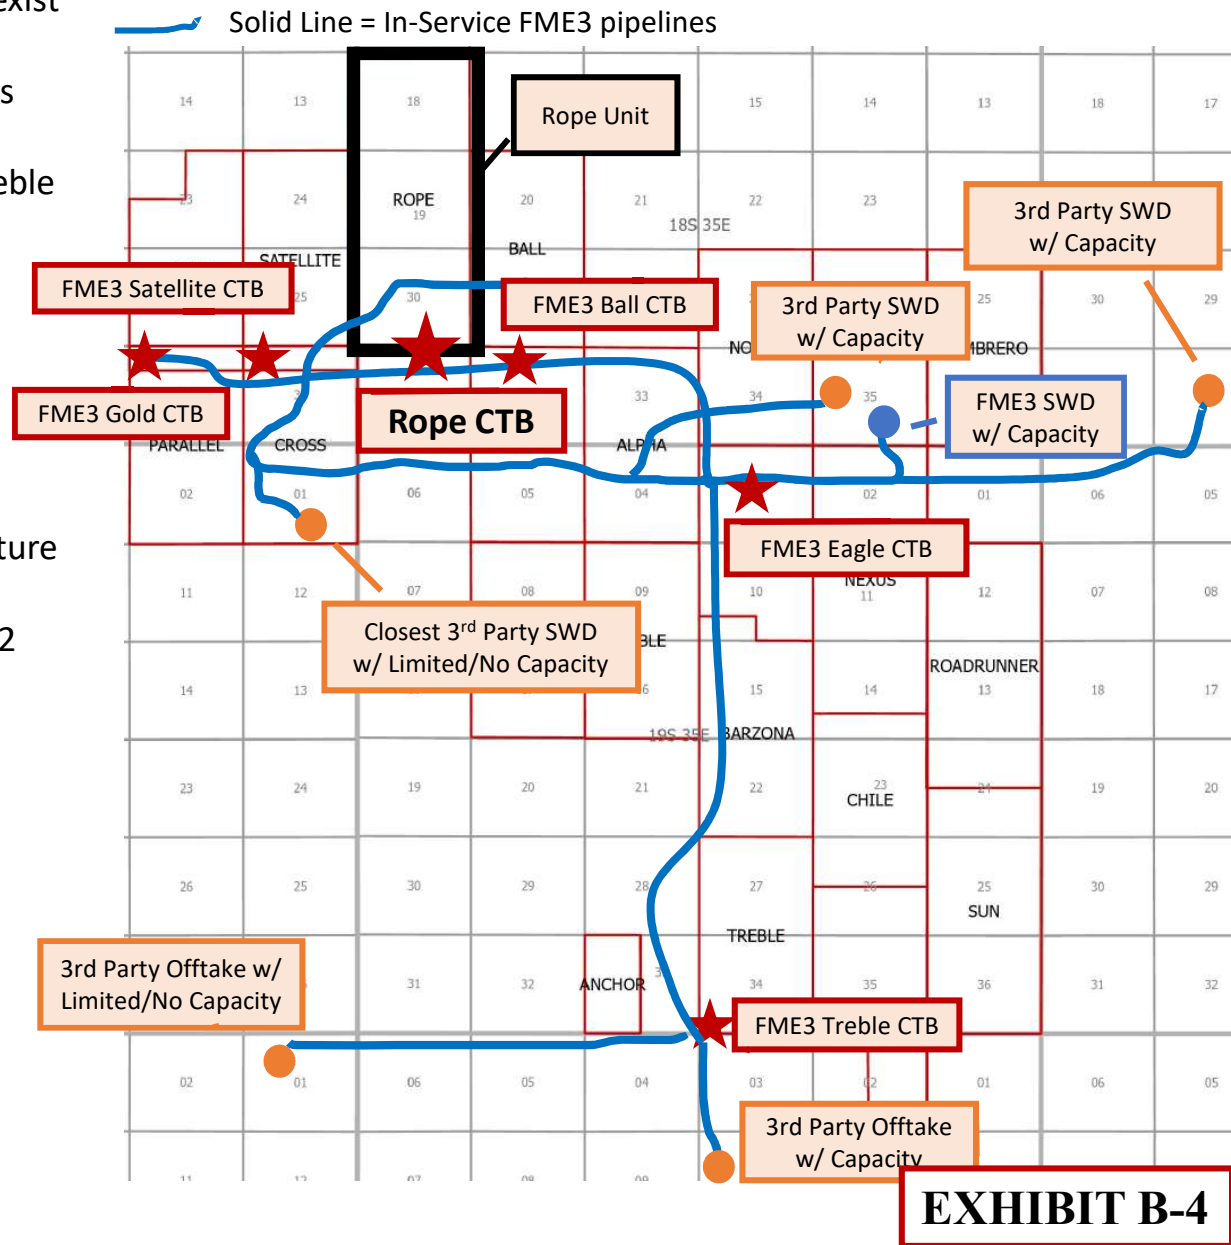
exist

s

eble

ture

2

Solid Line = In-Service FME3 pipelines

14
13
18
Rope Unit
15
14
13
18
17

23
24
ROPE
19
20
21
22
23
18S 35E
3rd Party SWD
w/ Capacity

SATELLITE
BALL
FME3 Satellite CTB
25
30
FME3 Ball CTB
3rd Party SWD
w/ Capacity
25
30
29

NO
MBRERO

FME3 Gold CTB
Rope CTB
33
34
35
FME3 SWD
w/ Capacity

PARALLEL
CROSS
ALPHA

02
01
06
05
04
02
01
06
05

FME3 Eagle CTB
NEXUS
11

11
12
07
08
09
10
12
07
08

Closest 3$^{rd}$ Party SWD
w/ Limited/No Capacity
BLE

14
13
6
15
14
ROADRUNNER
13
18
17

19S 35E
BARZONA

23
24
19
20
21
22
23
CHILE
24
19
20

26
25
30
29
28
27
26
25
SUN
30
29

TREBLE

3rd Party Offtake w/
Limited/No Capacity
31
32
ANCHOR
3
34
35
36
31
32

FME3 Treble CTB

02
01
06
05
04
03
02
01
06
05

3rd Party Offtake
w/ Capacity

11
12
07
08
09

EXHIBIT B-4